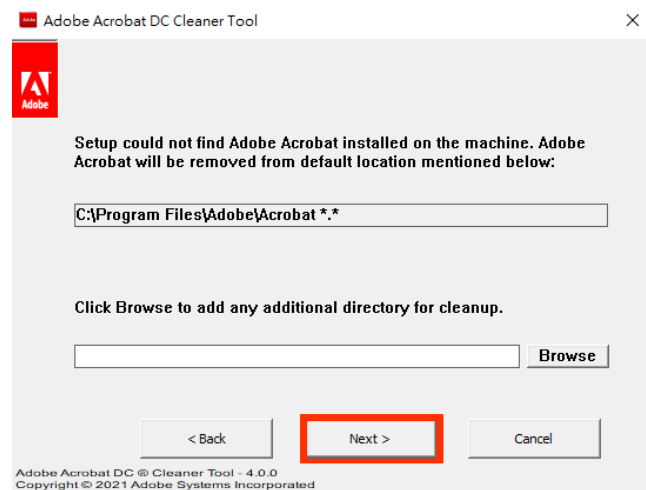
Adobe Acrobat DC Cleaner Tool

Adobe

Setup could not find Adobe Acrobat installed on the machine. Adobe Acrobat will be removed from default location mentioned below:

C:\Program Files\Adobe\Acrobat *.*

Click Browse to add any additional directory for cleanup.

Browse

< Back

Next >

Cancel

Adobe Acrobat DC ® Cleaner Tool - 4.0.0
Copyright © 2021 Adobe Systems Incorporated